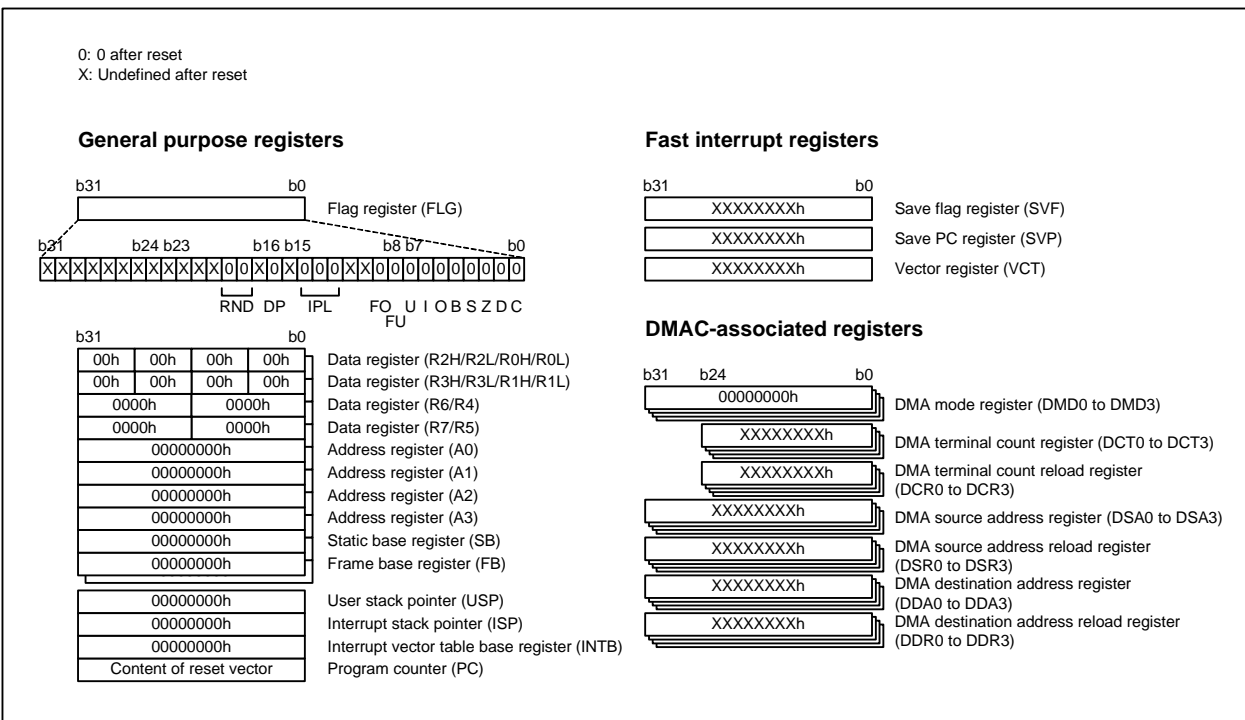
0: 0 after reset
X: Undefined after reset

General purpose registers

b31 b0
Flag register (FLG)

b31 b24 b23 b16 b15 b8 b7 b0

| X | X | X | X | X | X | X | X | X | X | X | X | 0 | 0 | X | 0 | X | 0 | 0 | 0 | X | X | 0 | 0 | 0 | 0 | 0 | 0 | 0 | 0 | 0 | 0 |
|---|---|---|---|---|---|---|---|---|---|---|---|---|---|---|---|---|---|---|---|---|---|---|---|---|---|---|---|---|---|---|---|

RND DP IPL FO U I O B S Z D C
FU

b31 b0

| 00h | 00h | 00h | 00h | Data register (R2H/R2L/R0H/R0L) |
|---|---|---|---|---|
| 00h | 00h | 00h | 00h | Data register (R3H/R3L/R1H/R1L) |
| 0000h | | 0000h | | Data register (R6/R4) |
| 0000h | | 0000h | | Data register (R7/R5) |
| 00000000h | | | | Address register (A0) |
| 00000000h | | | | Address register (A1) |
| 00000000h | | | | Address register (A2) |
| 00000000h | | | | Address register (A3) |
| 00000000h | | | | Static base register (SB) |
| 00000000h | | | | Frame base register (FB) |

| 00000000h | User stack pointer (USP) |
|---|---|
| 00000000h | Interrupt stack pointer (ISP) |
| 00000000h | Interrupt vector table base register (INTB) |
| Content of reset vector | Program counter (PC) |

Fast interrupt registers

b31 b0

| XXXXXXXXh | Save flag register (SVF) |
|---|---|
| XXXXXXXXh | Save PC register (SVP) |
| XXXXXXXXh | Vector register (VCT) |

DMAC-associated registers

b31 b24 b0

| 00000000h | DMA mode register (DMD0 to DMD3) |
|---|---|
| XXXXXXXXh | DMA terminal count register (DCT0 to DCT3) |
| XXXXXXXXh | DMA terminal count reload register (DCR0 to DCR3) |
| XXXXXXXXh | DMA source address register (DSA0 to DSA3) |
| XXXXXXXXh | DMA source address reload register (DSR0 to DSR3) |
| XXXXXXXXh | DMA destination address register (DDA0 to DDA3) |
| XXXXXXXXh | DMA destination address reload register (DDR0 to DDR3) |